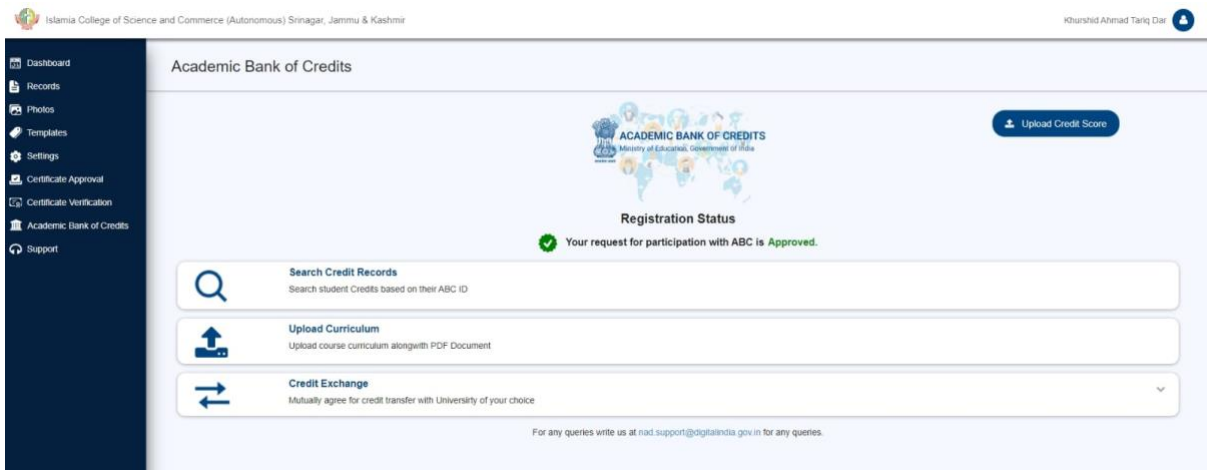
Islamia College of Science and Commerce (Autonomous) Srinagar, Jammu & Kashmir

Khurshid Ahmad Tariq Dar

Dashboard
Records
Photos
Templates
Settings
Certificate Approval
Certificate Verification
Academic Bank of Credits
Support

Academic Bank of Credits

ACADEMIC BANK OF CREDITS
Ministry of Education, Government of India

Upload Credit Score

Registration Status

Your request for participation with ABC is Approved.

Search Credit Records
Search student Credits based on their ABC ID

Upload Curriculum
Upload course curriculum alongwith PDF Document

Credit Exchange
Mutually agree for credit transfer with Universirty of your choice

For any queries write us at nad.support@digitalindia.gov.in for any queries.